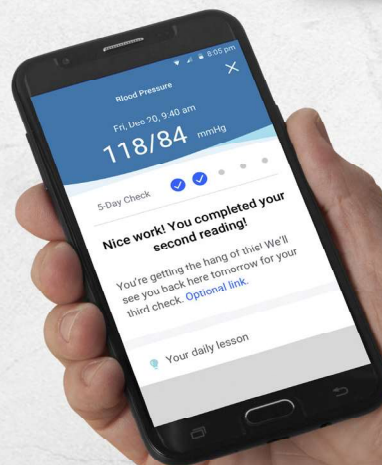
8:05 pm

Blood Pressure

Fri, Dec 20, 9:40 am

118/84 mmHg

5-Day Check

Nice work! You completed your second reading!

You're getting the hang of this! We'll see you back here tomorrow for your third check. Optional link.

Your daily lesson